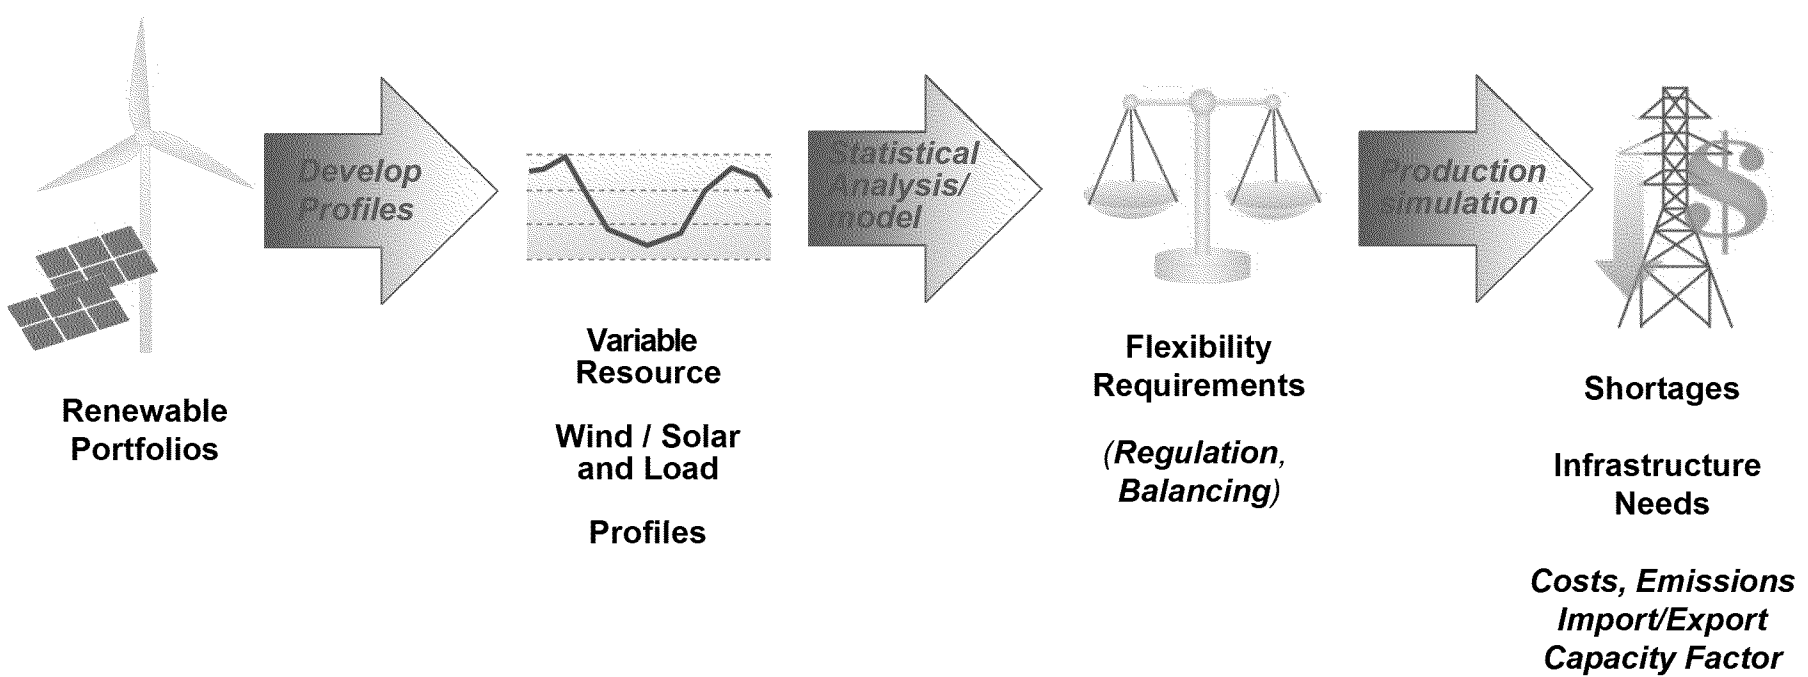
Renewable Portfolios

Develop Profiles

Variable Resource

Wind / Solar and Load

Profiles

Statistical Analysis/ model

Flexibility Requirements

(Regulation, Balancing)

Production simulation

$

Shortages

Infrastructure Needs

Costs, Emissions Import/Export Capacity Factor